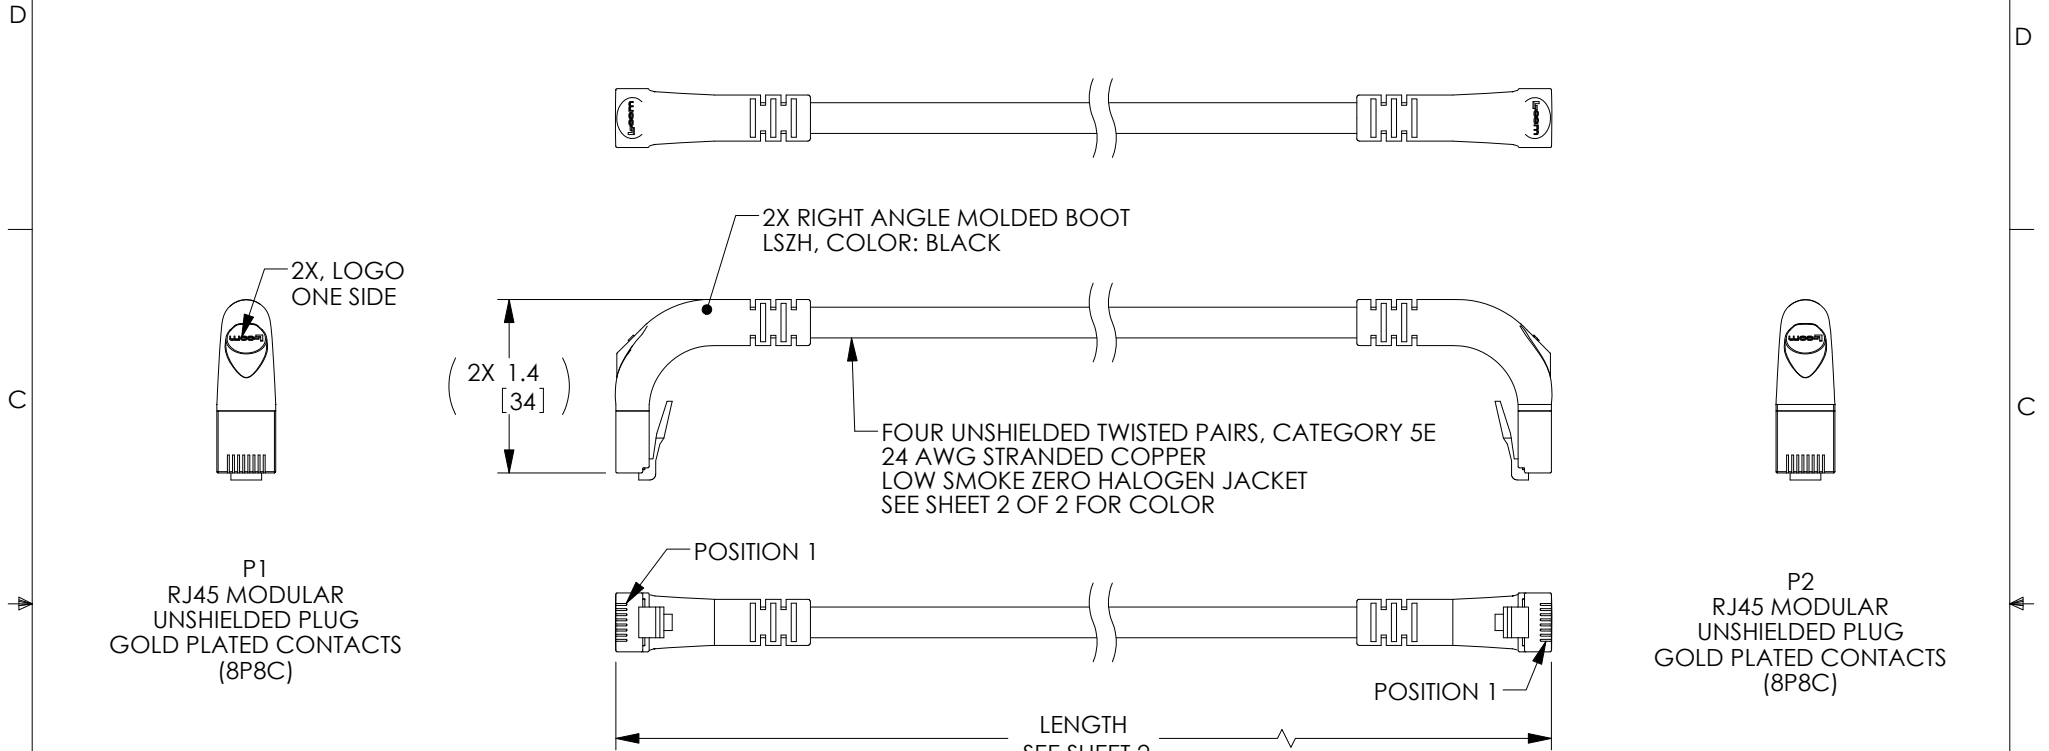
D

D

2X RIGHT ANGLE MOLDED BOOT
LSZH, COLOR: BLACK

2X, LOGO
ONE SIDE

2X 1.4
[34]

C

C

FOUR UNSHIELDED TWISTED PAIRS, CATEGORY 5E
24 AWG STRANDED COPPER
LOW SMOKE ZERO HALOGEN JACKET
SEE SHEET 2 OF 2 FOR COLOR

POSITION 1

P1
RJ45 MODULAR
UNSHIELDED PLUG
GOLD PLATED CONTACTS
(8P8C)

P2
RJ45 MODULAR
UNSHIELDED PLUG
GOLD PLATED CONTACTS
(8P8C)

POSITION 1

LENGTH
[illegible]